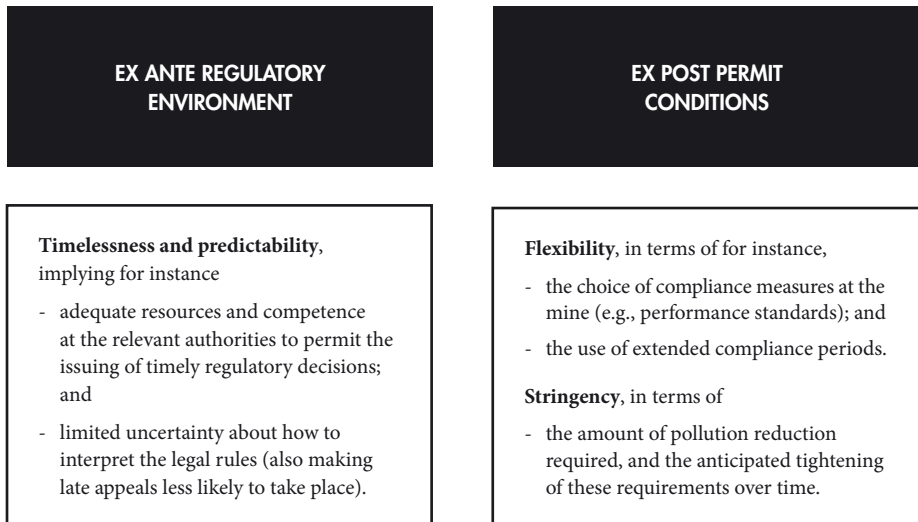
EX ANTE REGULATORY ENVIRONMENT

**Timelessness and predictability**, implying for instance

- adequate resources and competence at the relevant authorities to permit the issuing of timely regulatory decisions; and
- limited uncertainty about how to interpret the legal rules (also making late appeals less likely to take place).

EX POST PERMIT CONDITIONS

**Flexibility**, in terms of for instance,

- the choice of compliance measures at the mine (e.g., performance standards); and
- the use of extended compliance periods.

**Stringency**, in terms of

- the amount of pollution reduction required, and the anticipated tightening of these requirements over time.